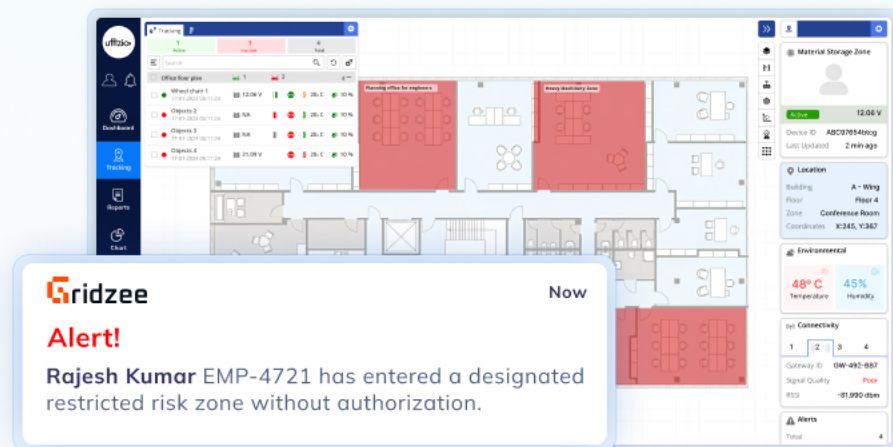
uffizio

Dashboard

Tracking

Reports

Chart

Tracking

1 Active | 1 Inactive | 4 Total

Search

Office floor plan

Wheel chair 1 | 17-01-2024 09:11:24 | 12.06 V | 28.0 | 10 %
Objects 2 | 17-01-2024 09:11:24 | NA | 28.0 | 10 %
Objects 3 | 17-01-2024 09:11:24 | NA | 28.0 | 10 %
Objects 4 | 17-01-2024 09:11:24 | 21.09 V | 28.0 | 10 %

Planning office for engineers

Heavy Machinery Zone

Material Storage Zone

Active | 12.06 V

Device ID | ABC97654btcg
Last Updated | 2 min ago

Location

Building | A - Wing
Floor | Floor 4
Zone | Conference Room
Coordinates | X:245, Y:367

Environmental

48° C Temperature
45% Humidity

Connectivity

1 | 2 | 3 | 4

Gateway ID | GW-492-B87
Signal Quality | Poor
RSSI | -81.990 dbm

Alerts

Total

Gridzee

Now

Alert!

Rajesh Kumar EMP-4721 has entered a designated restricted risk zone without authorization.